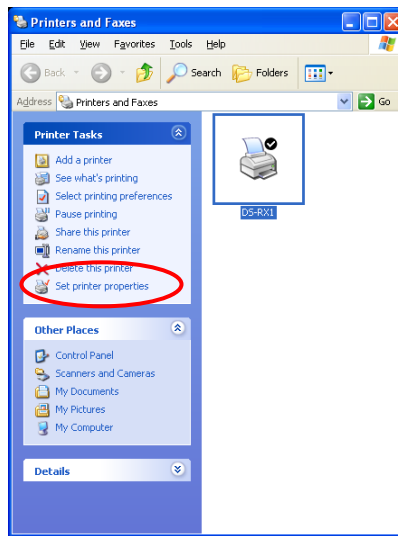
Printers and Faxes

File Edit View Favorites Tools Help

Back Search Folders

Address Printers and Faxes Go

Printer Tasks

Add a printer
See what's printing
Select printing preferences
Pause printing
Share this printer
Rename this printer
Delete this printer
Set printer properties

Other Places

Control Panel
Scanners and Cameras
My Documents
My Pictures
My Computer

Details

DS-RX1